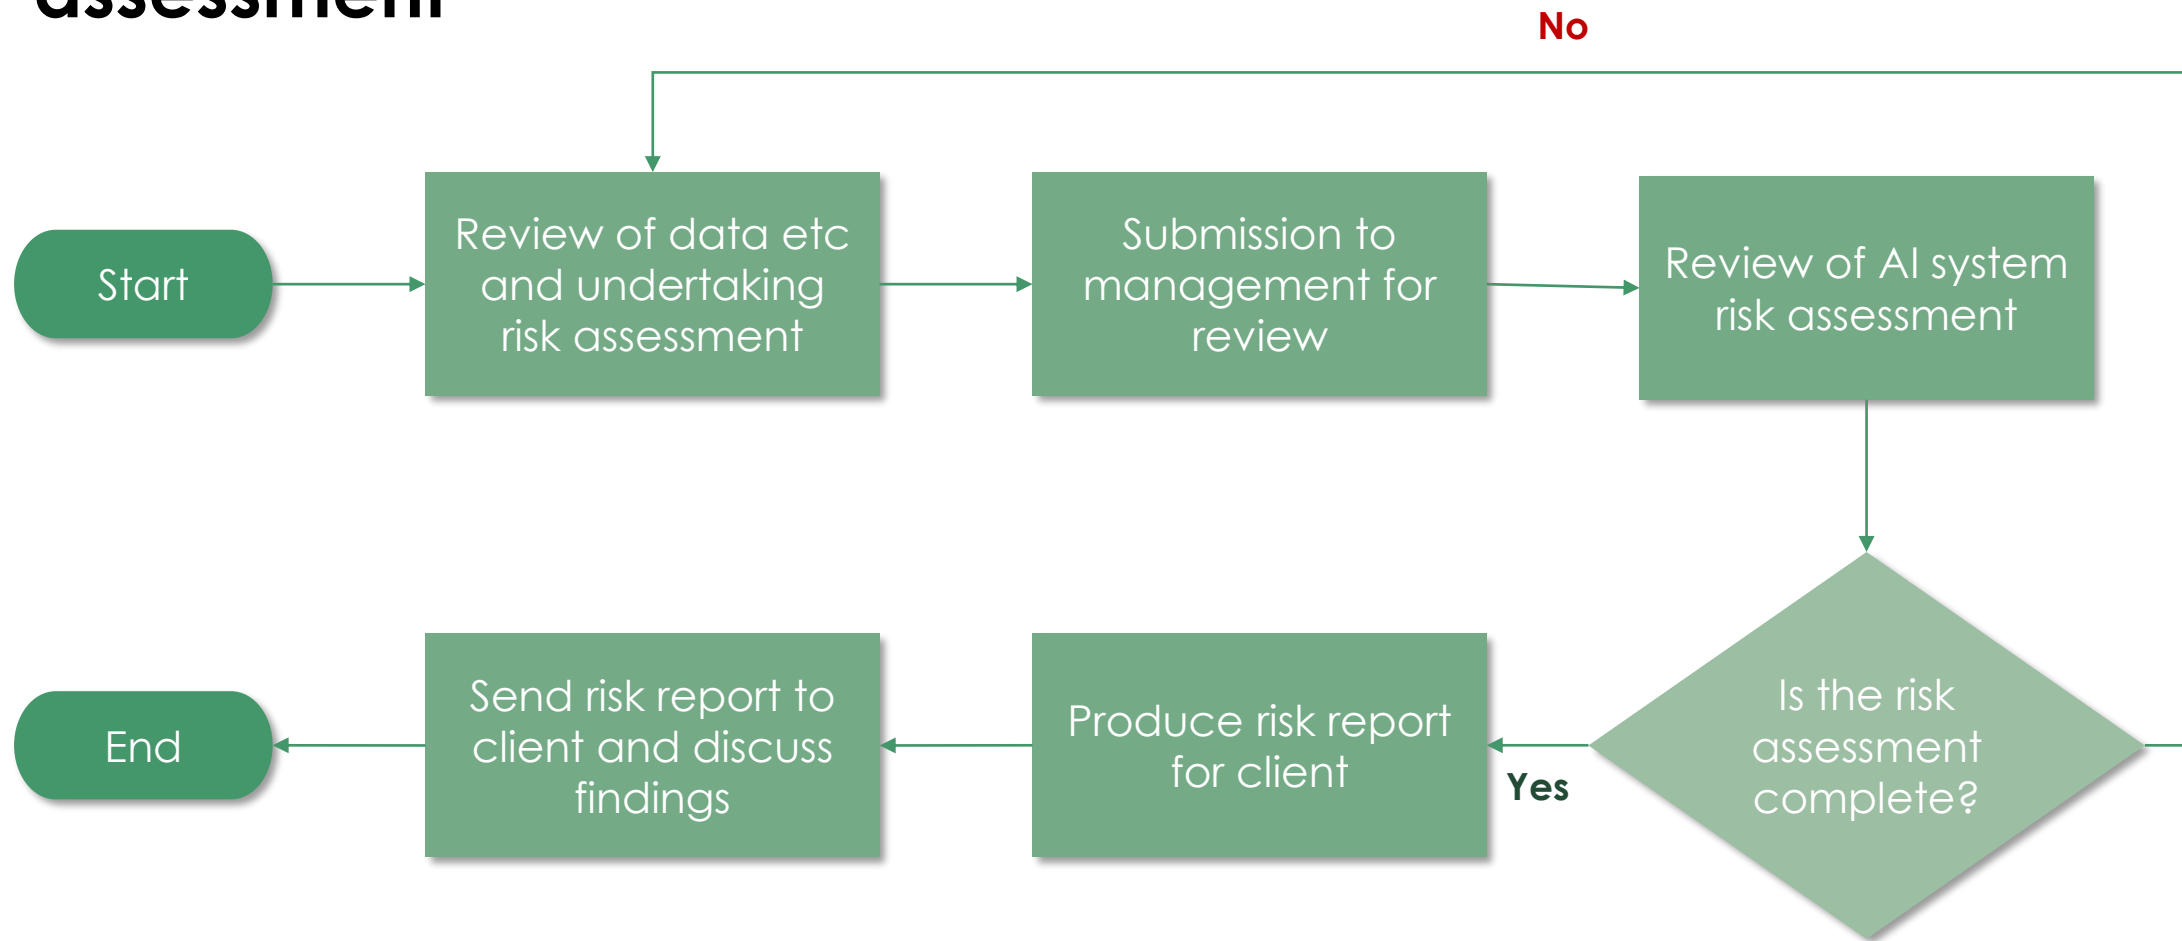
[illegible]

No

Start

Review of data etc and undertaking risk assessment

Submission to management for review

Review of AI system risk assessment

Is the risk assessment complete?

Yes

Produce risk report for client

Send risk report to client and discuss findings

End